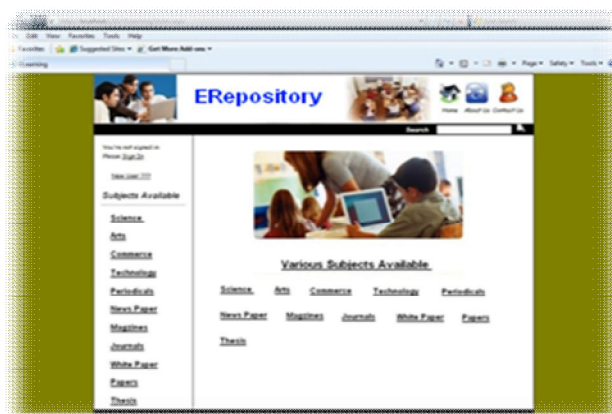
File Edit View Favorites Tools Help
Favorites | Suggested Sites ▾ | Get More Add-ons ▾
E-Learning
Page ▾ Safety ▾ Tools ▾

ERepository

Home About Us Contact Us

Search

You're not signed in. Please Sign In

New user ???

Subjects Available

Science
Arts
Commerce
Technology
Periodicals
News Paper
Magzines
Journals
White Paper
Papers
Thesis

Various Subjects Available

Science Arts Commerce Technology Periodicals

News Paper Magzines Journals White Paper Papers

Thesis